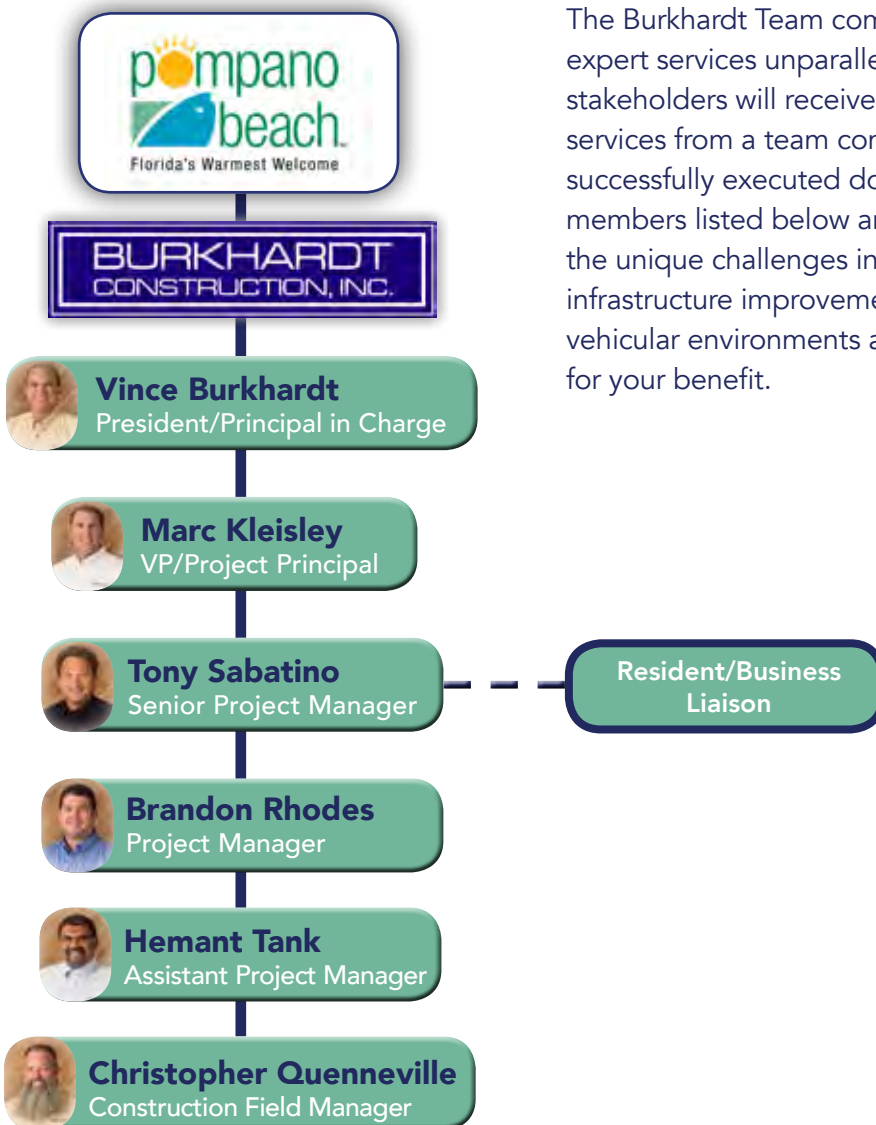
pompano beach
Florida's Warmest Welcome

BURKHARDT
CONSTRUCTION, INC.

Vince Burkhardt
President/Principal in Charge

Marc Kleisley
VP/Project Principal

Tony Sabatino
Senior Project Manager

Brandon Rhodes
Project Manager

Hemant Tank
Assistant Project Manager

Christopher Quenneville
Construction Field Manager

The Burkhardt Team con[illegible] expert services unparalle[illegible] stakeholders will receive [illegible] services from a team con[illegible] successfully executed do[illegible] members listed below ar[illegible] the unique challenges in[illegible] infrastructure improveme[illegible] vehicular environments a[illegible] for your benefit.

Resident/Business Liaison